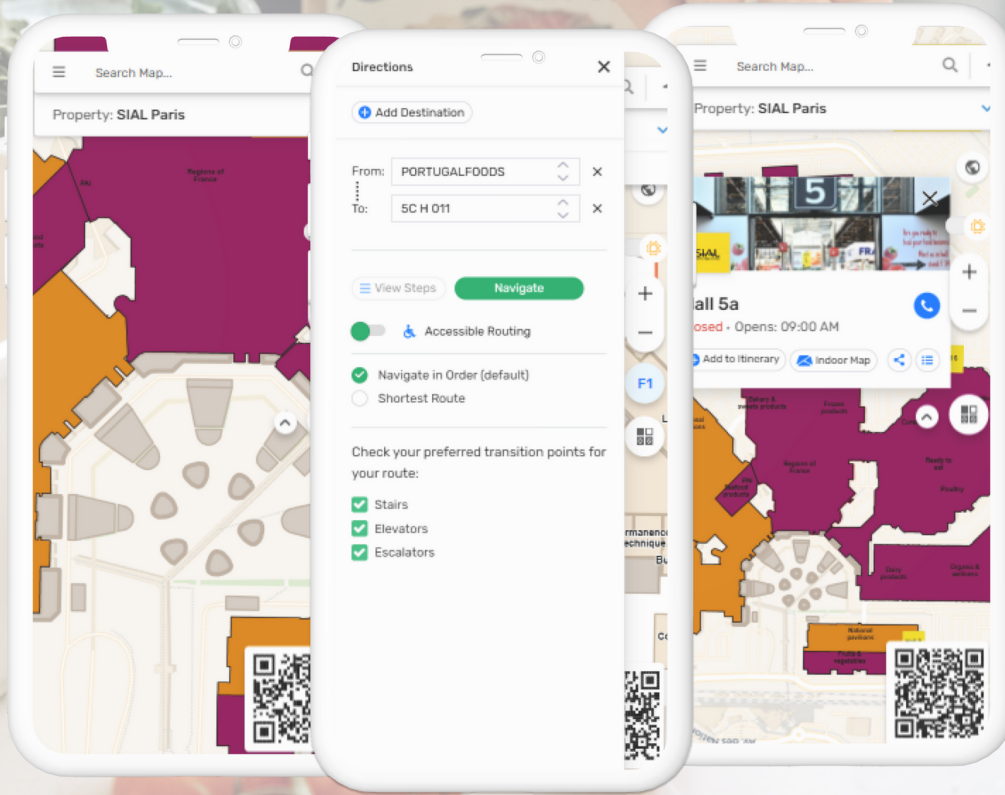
Search Map...

Property: SIAL Paris

Regions of France

Directions

Add Destination

From: PORTUGALFOODS

To: 5C H 011

View Steps

Navigate

Accessible Routing

Navigate in Order (default)

Shortest Route

Check your preferred transition points for your route:

Stairs

Elevators

Escalators

F1

Search Map...

Property: SIAL Paris

5

SIAL

all 5a

osed • Opens: 09:00 AM

Add to Itinerary

Indoor Map

Regions of France

Frozen products

Ready to eat

Poultry

Dairy products

Organic & wellness

Natural products

Fruits & vegetables